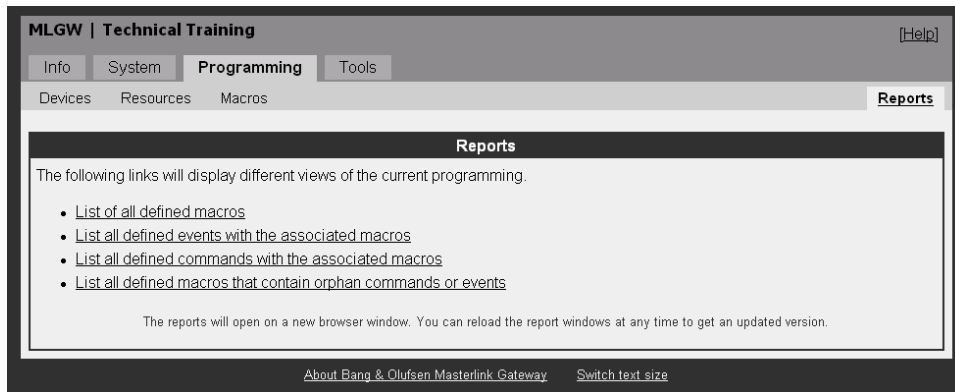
MLGW | Technical Training

[Help]

Info System Programming Tools

Devices Resources Macros

Reports

Reports

The following links will display different views of the current programming.

- List of all defined macros
- List all defined events with the associated macros
- List all defined commands with the associated macros
- List all defined macros that contain orphan commands or events

The reports will open on a new browser window. You can reload the report windows at any time to get an updated version.

About Bang & Olufsen Masterlink Gateway Switch text size